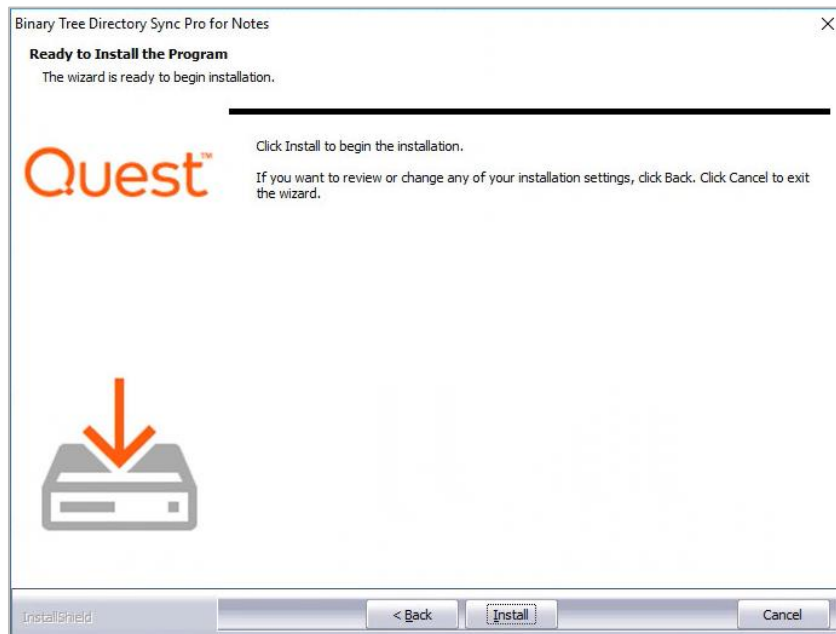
Binary Tree Directory Sync Pro for Notes

×

Ready to Install the Program

The wizard is ready to begin installation.

Quest™

Click Install to begin the installation.

If you want to review or change any of your installation settings, click Back. Click Cancel to exit the wizard.

InstallShield

< Back

Install

Cancel